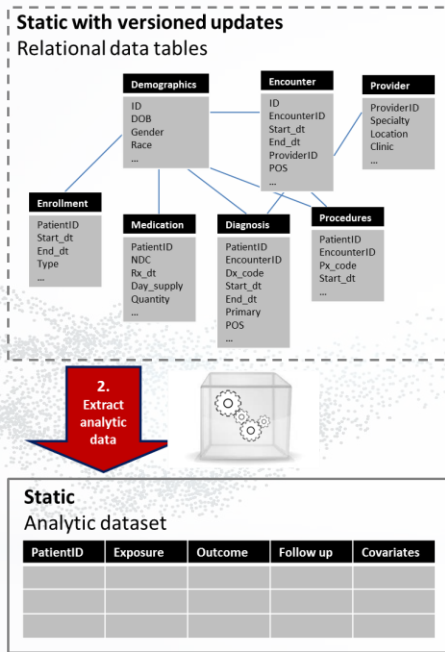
Static with versioned updates
Relational data tables

Demographics
ID
DOB
Gender
Race
...

Encounter
ID
EncounterID
Start_dt
End_dt
ProviderID
POS
...

Provider
ProviderID
Specialty
Location
Clinic
...

Enrollment
PatientID
Start_dt
End_dt
Type
...

Medication
PatientID
NDC
Rx_dt
Day_supply
Quantity
...

Diagnosis
PatientID
EncounterID
Dx_code
Start_dt
End_dt
Primary
POS
...

Procedures
PatientID
EncounterID
Px_code
Start_dt
...

2.
Extract
analytic
data

Static
Analytic dataset

| PatientID | Exposure | Outcome | Follow up | Covariates |
|---|---|---|---|---|
| | | | | |
| | | | | |
| | | | | |